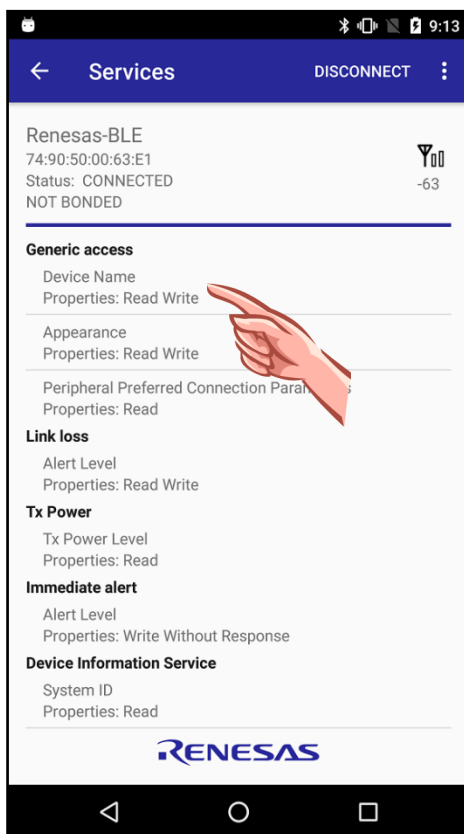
9:13

Services DISCONNECT

Renesas-BLE
74:90:50:00:63:E1
Status: CONNECTED
NOT BONDED

-63

Generic access
Device Name
Properties: Read Write
Appearance
Properties: Read Write
Peripheral Preferred Connection Para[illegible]s
Properties: Read
Link loss
Alert Level
Properties: Read Write
Tx Power
Tx Power Level
Properties: Read
Immediate alert
Alert Level
Properties: Write Without Response
Device Information Service
System ID
Properties: Read

RENESAS